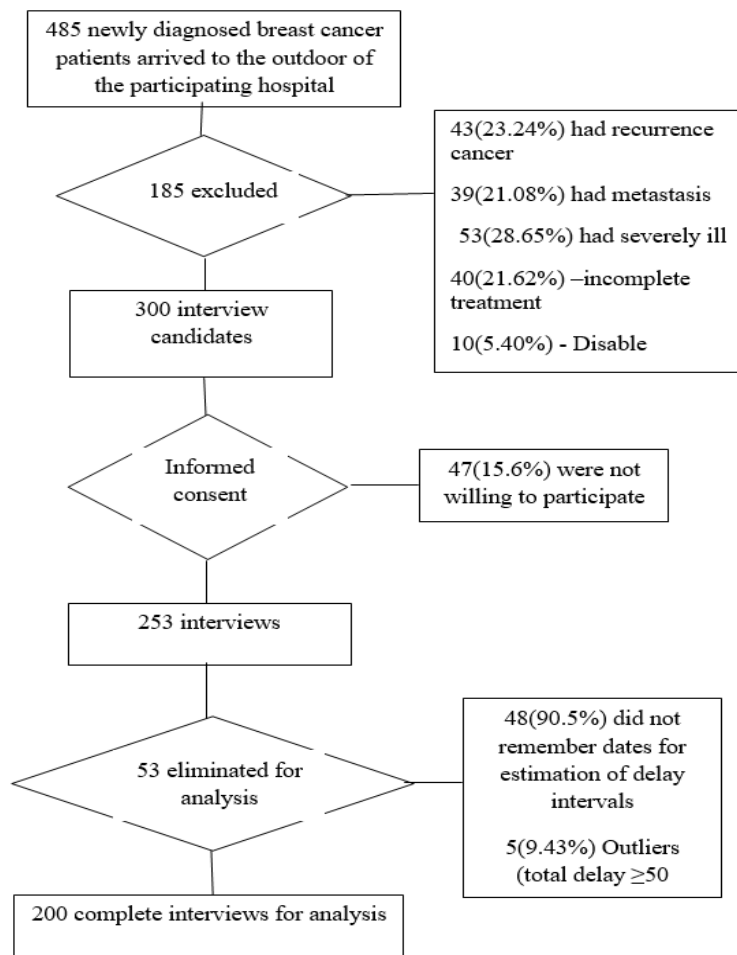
485 newly diagnosed breast cancer patients arrived to the outdoor of the participating hospital

185 excluded

43(23.24%) had recurrence cancer

39(21.08%) had metastasis

53(28.65%) had severely ill

40(21.62%) –incomplete treatment

10(5.40%) - Disable

300 interview candidates

Informed consent

47(15.6%) were not willing to participate

253 interviews

53 eliminated for analysis

48(90.5%) did not remember dates for estimation of delay intervals

5(9.43%) Outliers (total delay ≥50

200 complete interviews for analysis